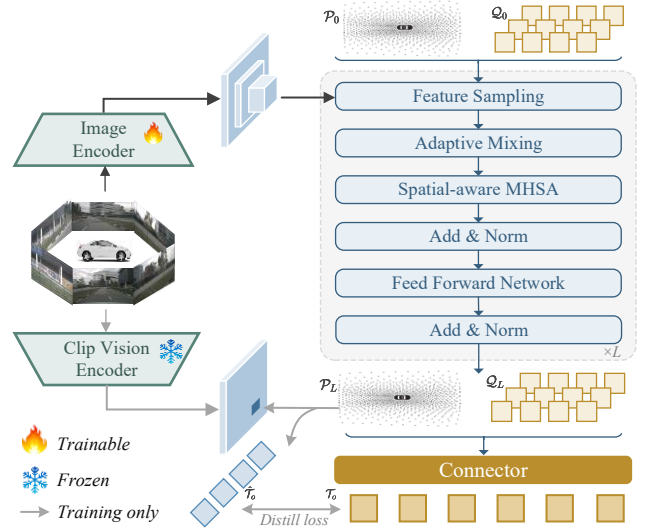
$\mathcal{P}_0$

$\mathcal{Q}_0$

Image Encoder

Feature Sampling

Adaptive Mixing

Spatial-aware MHSA

Add & Norm

Feed Forward Network

Add & Norm

$\times L$

Clip Vision Encoder

$\mathcal{P}_L$

$\mathcal{Q}_L$

Connector

Trainable

Frozen

Training only

$\hat{\mathcal{T}}_o$

$\mathcal{T}_o$

Distill loss